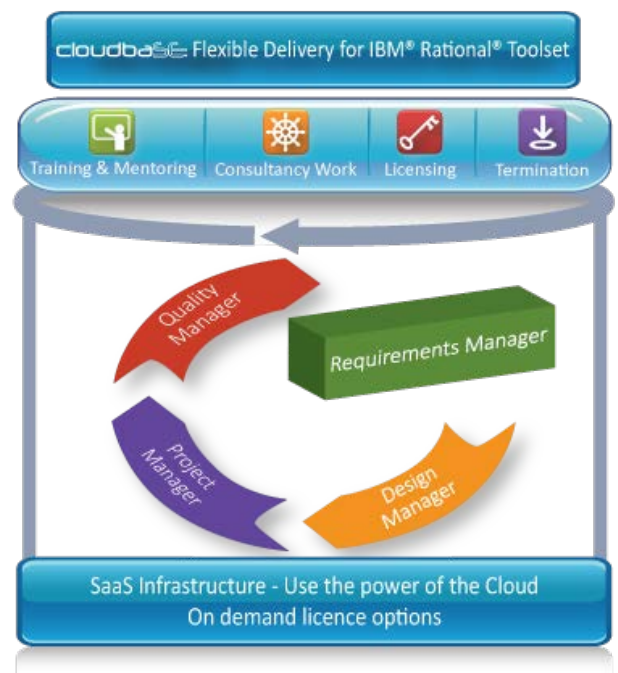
cloudbase Flexible Delivery for IBM® Rational® Toolset

Training & Mentoring
Consultancy Work
Licensing
Termination

Quality Manager
Requirements Manager
Project Manager
Design Manager

SaaS Infrastructure - Use the power of the Cloud
On demand licence options